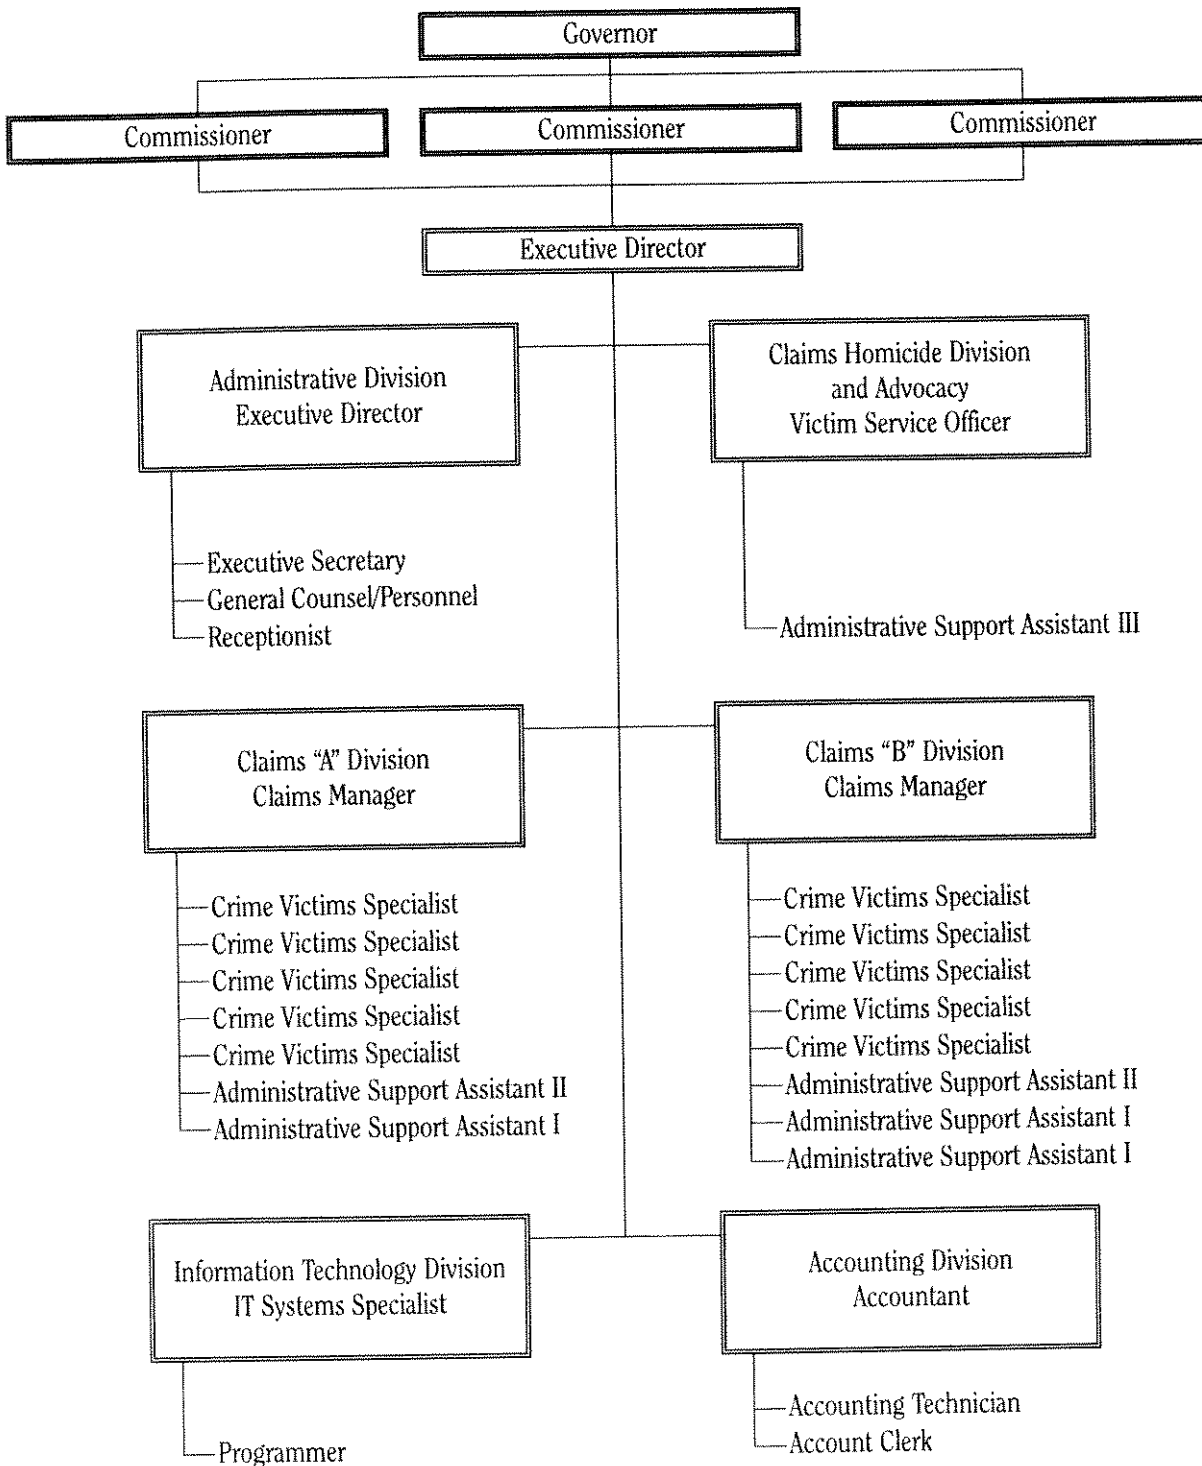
Governor

Commissioner

Commissioner

Commissioner

Executive Director

Administrative Division
Executive Director

Executive Secretary
General Counsel/Personnel
Receptionist

Claims Homicide Division
and Advocacy
Victim Service Officer

Administrative Support Assistant III

Claims "A" Division
Claims Manager

Crime Victims Specialist
Crime Victims Specialist
Crime Victims Specialist
Crime Victims Specialist
Crime Victims Specialist
Administrative Support Assistant II
Administrative Support Assistant I

Claims "B" Division
Claims Manager

Crime Victims Specialist
Crime Victims Specialist
Crime Victims Specialist
Crime Victims Specialist
Crime Victims Specialist
Administrative Support Assistant II
Administrative Support Assistant I
Administrative Support Assistant I

Information Technology Division
IT Systems Specialist

Programmer

Accounting Division
Accountant

Accounting Technician
Account Clerk